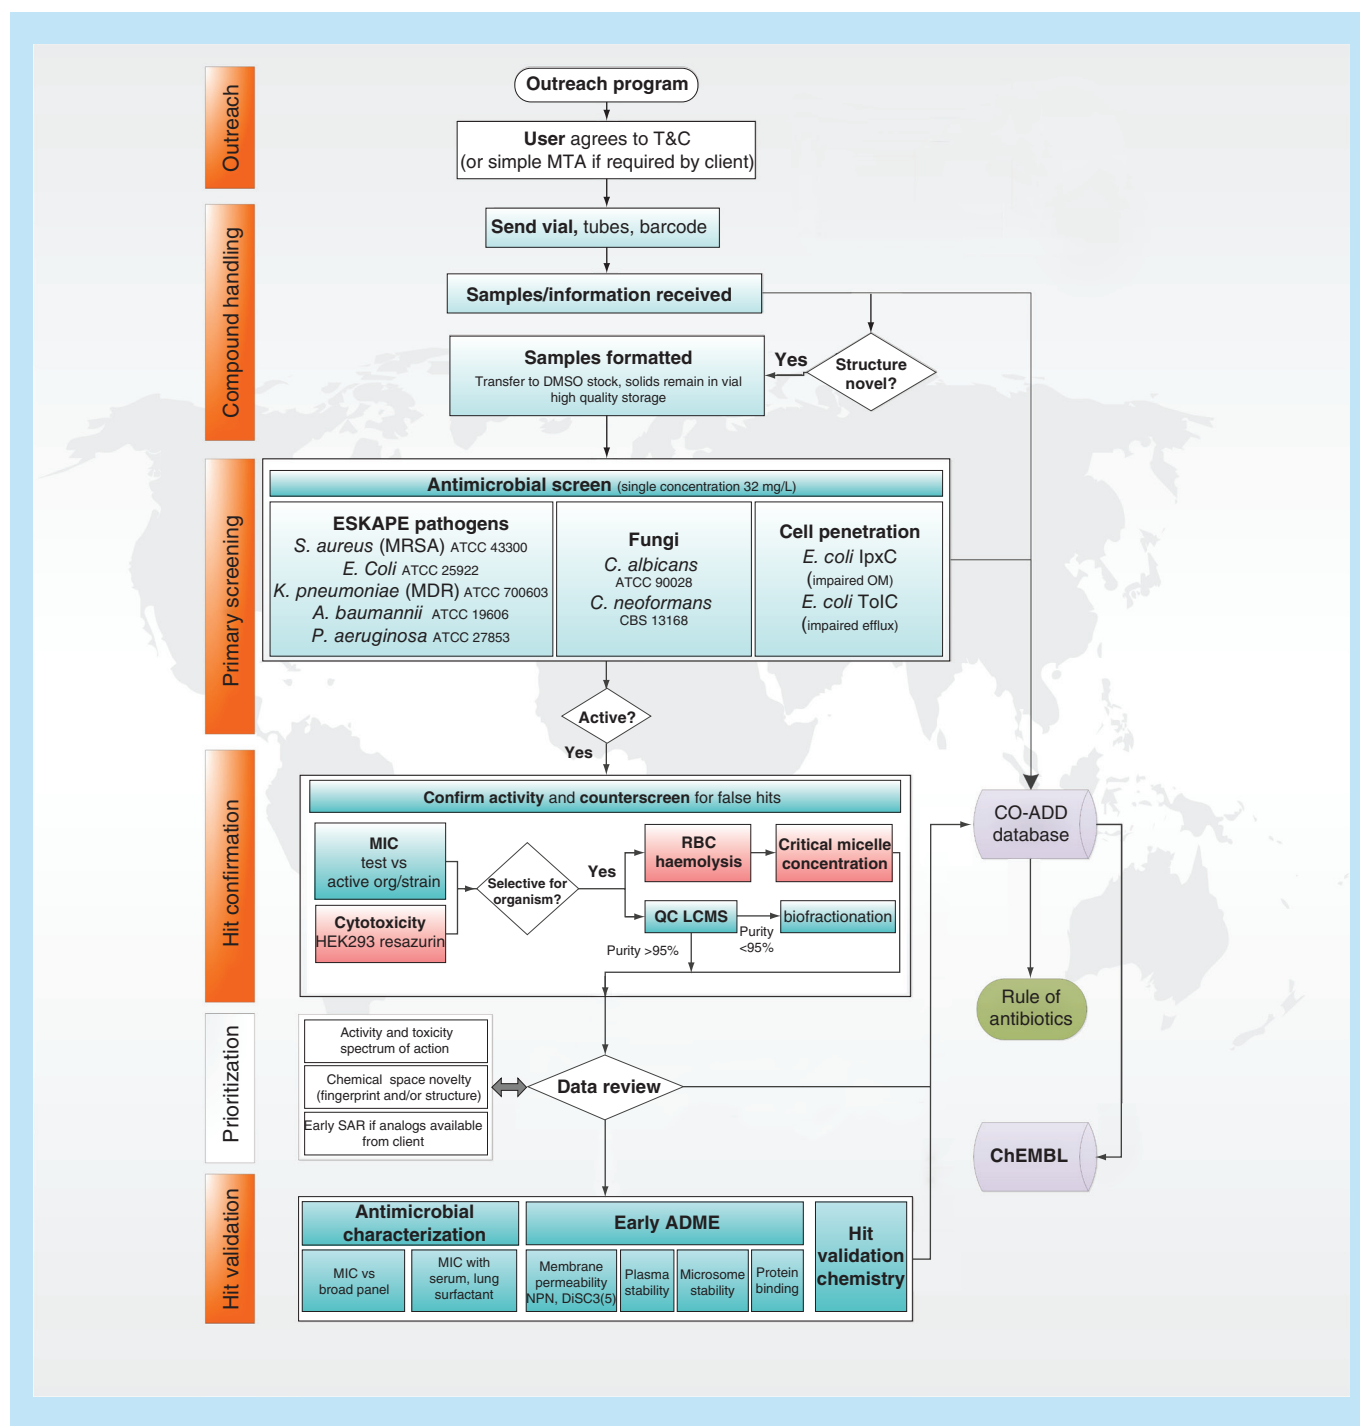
Outreach

Compound handling

Primary screening

Hit confirmation

Prioritization

Hit validation

Outreach program

User agrees to T&C
(or simple MTA if required by client)

Send vial, tubes, barcode

Samples/information received

Structure novel?

Yes

Samples formatted
Transfer to DMSO stock, solids remain in vial
high quality storage

Antimicrobial screen (single concentration 32 mg/L)

ESKAPE pathogens
*S. aureus* (MRSA) ATCC 43300
*E. Coli* ATCC 25922
*K. pneumoniae* (MDR) ATCC 700603
*A. baumannii* ATCC 19606
*P. aeruginosa* ATCC 27853

Fungi
*C. albicans*
ATCC 90028
*C. neoformans*
CBS 13168

Cell penetration
*E. coli* lpxC
(impaired OM)
*E. coli* TolC
(impaired efflux)

Active?

Yes

Confirm activity and counterscreen for false hits

MIC
test vs
active org/strain

Cytotoxicity
HEK293 resazurin

Selective for organism?

Yes

RBC haemolysis

Critical micelle concentration

QC LCMS

biofractionation

Purity <95%

Purity >95%

CO-ADD database

Rule of antibiotics

ChEMBL

Activity and toxicity spectrum of action

Chemical space novelty (fingerprint and/or structure)

Early SAR if analogs available from client

Data review

Antimicrobial characterization

MIC vs broad panel

MIC with serum, lung surfactant

Early ADME

Membrane permeability NPN, DiSC3(5)

Plasma stability

Microsome stability

Protein binding

Hit validation chemistry